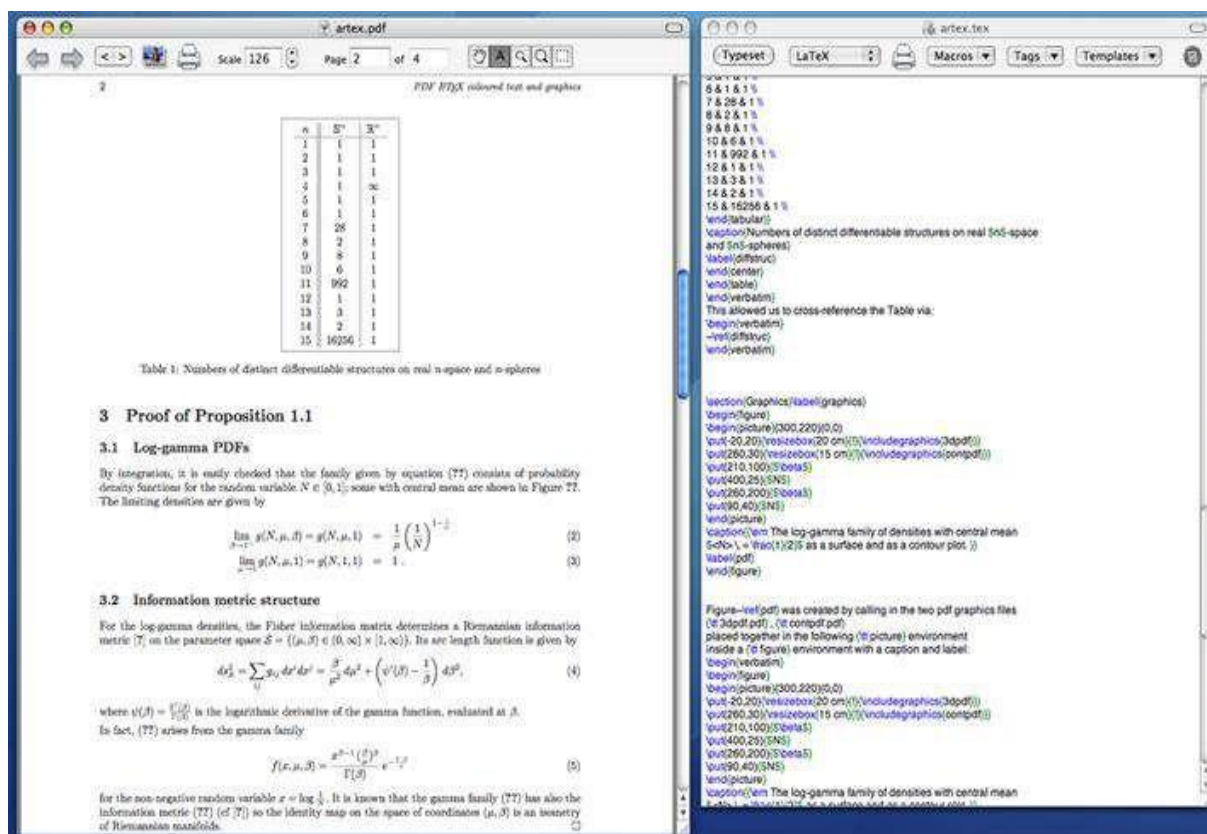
artex.pdf

Scale 126 Page 2 of 4

2 PDF LaTeX coloured text and graphics

| $n$ | $\mathbb{S}^n$ | $\mathbb{R}^n$ |
|---|---|---|
| 1 | 1 | 1 |
| 2 | 1 | 1 |
| 3 | 1 | 1 |
| 4 | 1 | $\infty$ |
| 5 | 1 | 1 |
| 6 | 1 | 1 |
| 7 | 28 | 1 |
| 8 | 2 | 1 |
| 9 | 8 | 1 |
| 10 | 6 | 1 |
| 11 | 992 | 1 |
| 12 | 1 | 1 |
| 13 | 3 | 1 |
| 14 | 2 | 1 |
| 15 | 16256 | 1 |

Table 1: Numbers of distinct differentiable structures on real n-space and n-spheres

3 Proof of Proposition 1.1

3.1 Log-gamma PDFs

By integration, it is easily checked that the family given by equation (??) consists of probability density functions for the random variable $N \in [0,1]$; some with central mean are shown in Figure ??. The limiting densities are given by

$\lim_{\beta\to\infty} g(N,\mu,\beta) = g(N,\mu,1) = \frac{1}{\mu}\left(\frac{1}{N}\right)^{1-\frac{1}{\mu}}$ (2)

$\lim_{\mu\to1} g(N,\mu,1) = g(N,1,1) = 1.$ (3)

3.2 Information metric structure

For the log-gamma densities, the Fisher information matrix determines a Riemannian information metric [7] on the parameter space $S = \{(\mu,\beta) \in (0,\infty)\times(1,\infty)\}$. Its arc length function is given by

$ds_S^2 = \sum_{ij} g_{ij}\, dx^i dx^j = \frac{\beta}{\mu^2} d\mu^2 + \left(\psi'(\beta) - \frac{1}{\beta}\right) d\beta^2,$ (4)

where $\psi(\beta) = \frac{\Gamma'(\beta)}{\Gamma(\beta)}$ is the logarithmic derivative of the gamma function, evaluated at $\beta$.
In fact, (??) arises from the gamma family

$f(x,\mu,\beta) = \frac{x^{\beta-1}\left(\frac{\beta}{\mu}\right)^\beta}{\Gamma(\beta)} e^{-\frac{\beta}{\mu}x}$ (5)

for the non-negative random variable $x = \log\frac{1}{N}$. It is known that the gamma family (??) has also the information metric (??) (cf [7]) so the identity map on the space of coordinates $(\mu,\beta)$ is an isometry of Riemannian manifolds.

artex.tex

Typeset LaTeX Macros Tags Templates

6 & 1 & 1 \\
7 & 28 & 1 \\
8 & 2 & 1 \\
9 & 8 & 1 \\
10 & 6 & 1 \\
11 & 992 & 1 \\
12 & 1 & 1 \\
13 & 3 & 1 \\
14 & 2 & 1 \\
15 & 16256 & 1 \\
\end{tabular}
\caption{Numbers of distinct differentiable structures on real $n$-space and $n$-spheres}
\label{diffstruc}
\end{center}
\end{table}
\end{verbatim}
This allowed us to cross-reference the Table via:
\begin{verbatim}
~\ref{diffstruc}
\end{verbatim}

\section{Graphics\label{graphics}
\begin{figure}
\begin{picture}(300,220)(0,0)
\put(-20,20){\resizebox{20 cm}{!}{\includegraphics{3dpdf}}}
\put(260,30){\resizebox{15 cm}{!}{\includegraphics{contpdf}}}
\put(210,100){$\beta$}
\put(400,25){$N$}
\put(260,200){$\beta$}
\put(90,40){$N$}
\end{picture}
\caption{{\em The log-gamma family of densities with central mean $<N> = \frac{1}{2}$ as a surface and as a contour plot. }}
\label{pdf}
\end{figure}

Figure~\ref{pdf} was created by calling in the two pdf graphics files {\tt 3dpdf.pdf} , {\tt contpdf.pdf}
placed together in the following {\tt picture} environment
inside a {\tt figure} environment with a caption and label:
\begin{verbatim}
\begin{figure}
\begin{picture}(300,220)(0,0)
\put(-20,20){\resizebox{20 cm}{!}{\includegraphics{3dpdf}}}
\put(260,30){\resizebox{15 cm}{!}{\includegraphics{contpdf}}}
\put(210,100){$\beta$}
\put(400,25){$N$}
\put(260,200){$\beta$}
\put(90,40){$N$}
\end{picture}
\caption{{\em The log-gamma family of densities with central mean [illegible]